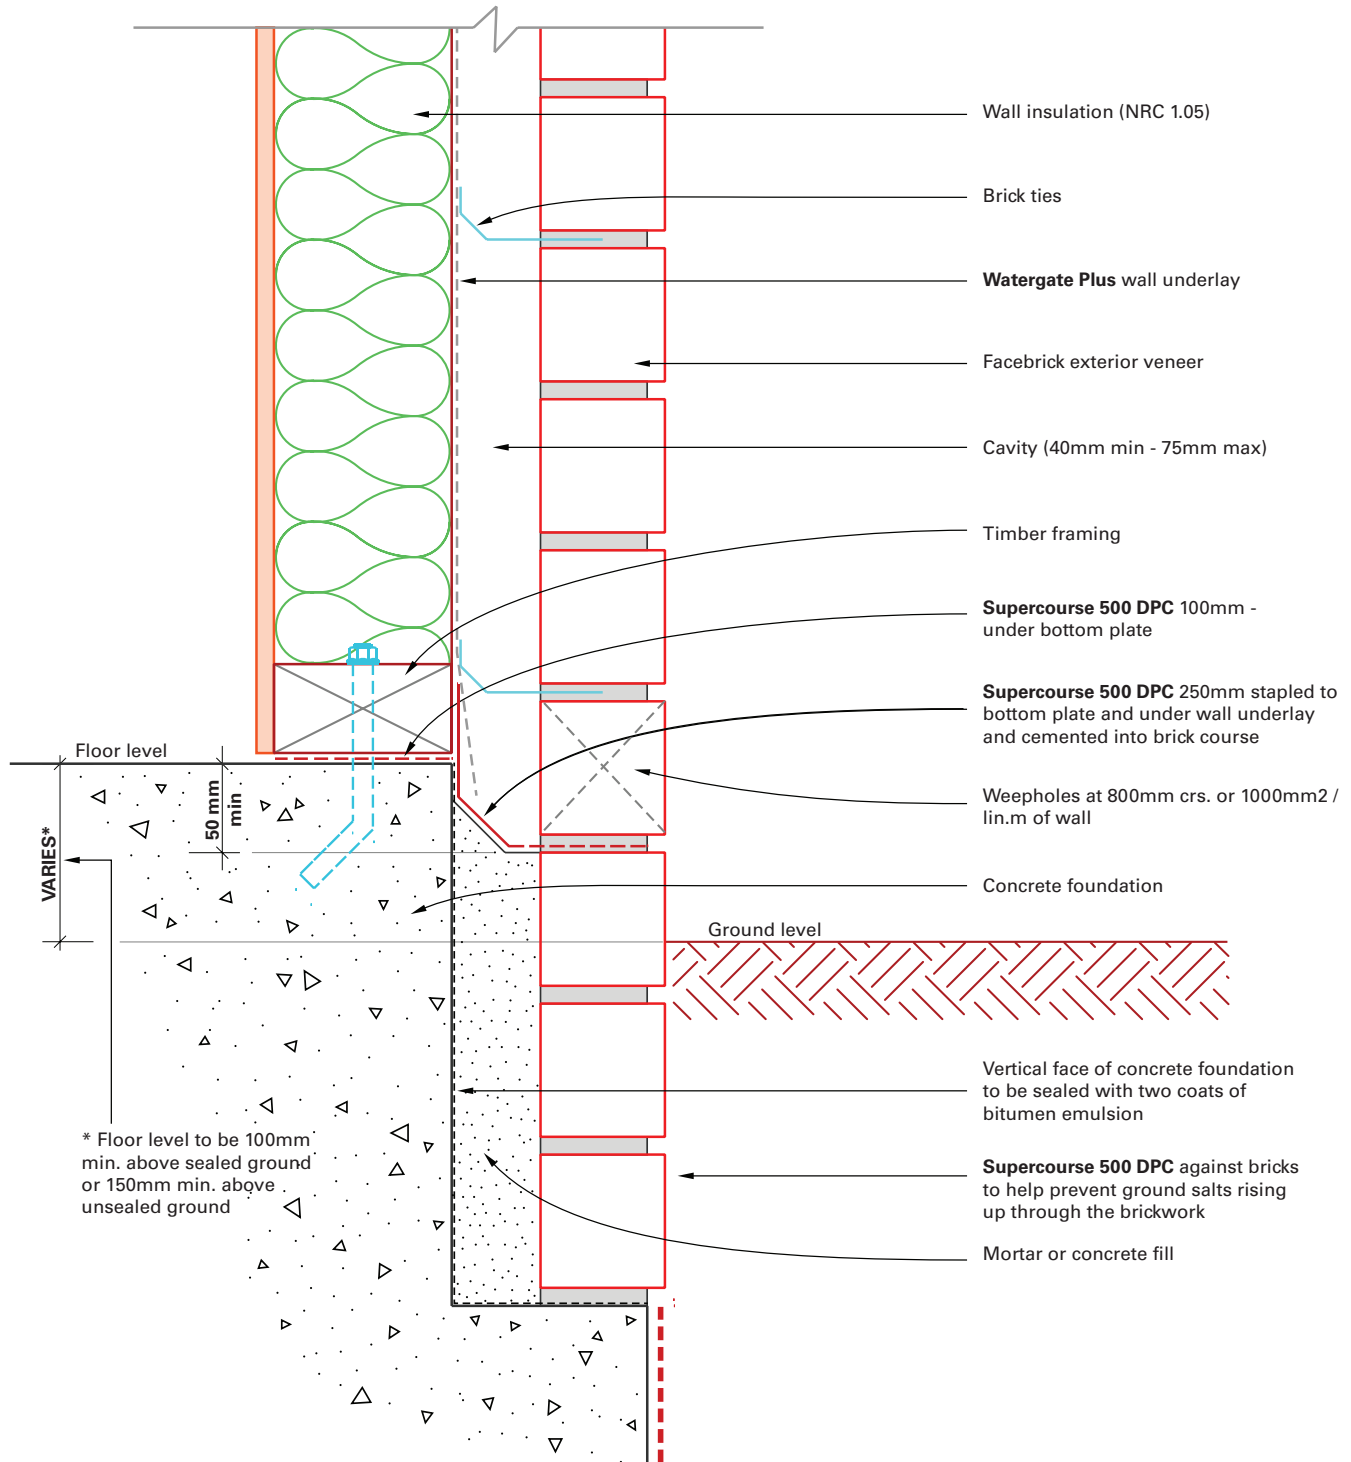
Wall insulation (NRC 1.05)

Brick ties

**Watergate Plus** wall underlay

Facebrick exterior veneer

Cavity (40mm min - 75mm max)

Timber framing

**Supercourse 500 DPC** 100mm - under bottom plate

**Supercourse 500 DPC** 250mm stapled to bottom plate and under wall underlay and cemented into brick course

Floor level

50 mm min

VARIES*

Weepholes at 800mm crs. or 1000mm2 / lin.m of wall

Concrete foundation

Ground level

Vertical face of concrete foundation to be sealed with two coats of bitumen emulsion

* Floor level to be 100mm min. above sealed ground or 150mm min. above unsealed ground

**Supercourse 500 DPC** against bricks to help prevent ground salts rising up through the brickwork

Mortar or concrete fill